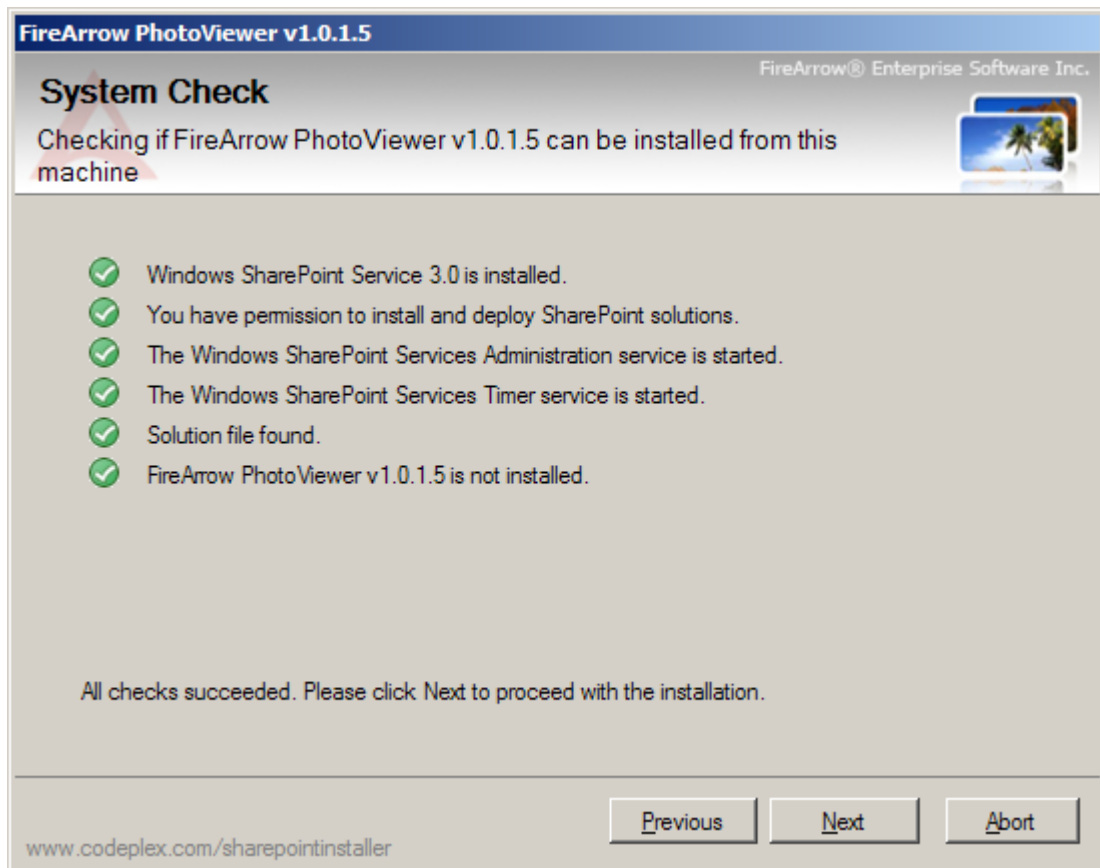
FireArrow PhotoViewer v1.0.1.5

FireArrow® Enterprise Software Inc.

System Check

Checking if FireArrow PhotoViewer v1.0.1.5 can be installed from this machine

Windows SharePoint Service 3.0 is installed.

You have permission to install and deploy SharePoint solutions.

The Windows SharePoint Services Administration service is started.

The Windows SharePoint Services Timer service is started.

Solution file found.

FireArrow PhotoViewer v1.0.1.5 is not installed.

All checks succeeded. Please click Next to proceed with the installation.

Previous

Next

Abort

www.codeplex.com/sharepointinstaller